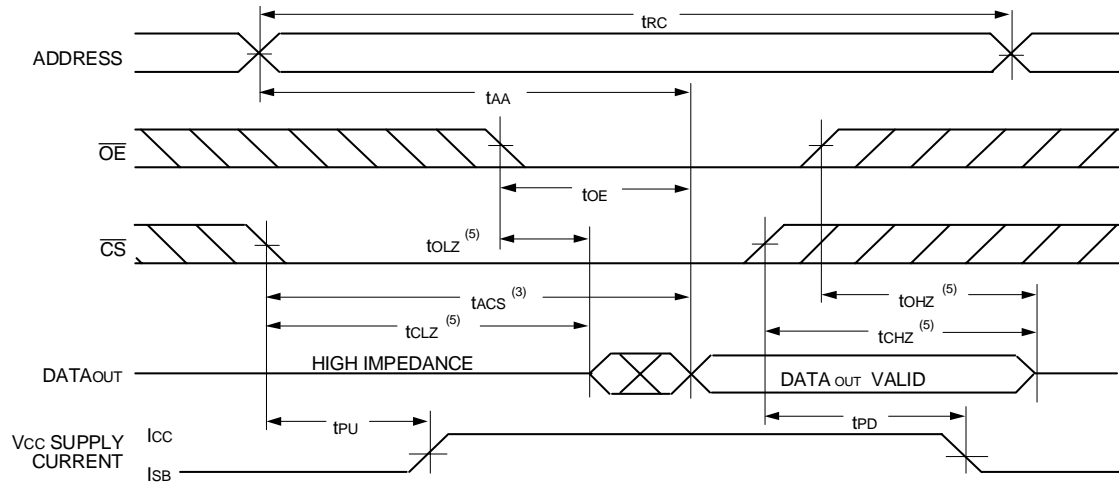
ADDRESS

$t_{RC}$

$t_{AA}$

$\overline{OE}$

$t_{OE}$

$\overline{CS}$

$t_{OLZ}$ $^{(5)}$

$t_{ACS}$ $^{(3)}$

$t_{OHZ}$ $^{(5)}$

$t_{CLZ}$ $^{(5)}$

$t_{CHZ}$ $^{(5)}$

DATAOUT

HIGH IMPEDANCE

DATA OUT VALID

$t_{PU}$

$t_{PD}$

VCC SUPPLY CURRENT

ICC

ISB